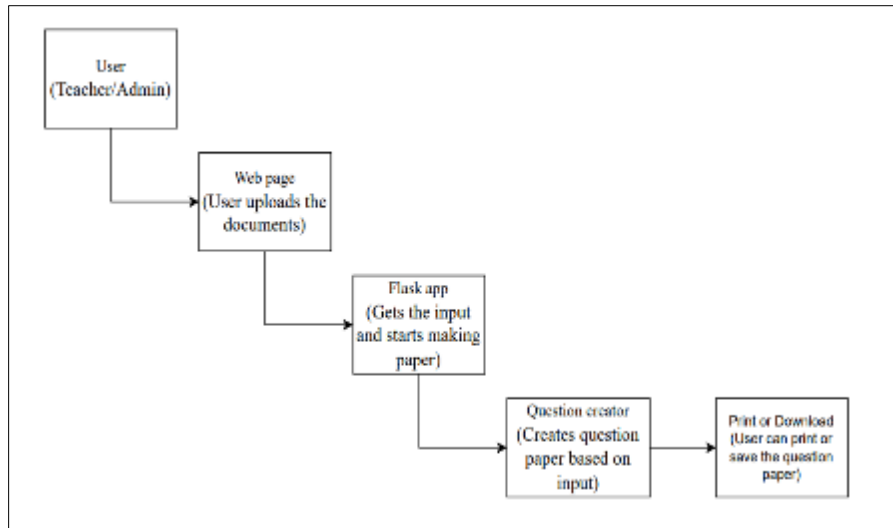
User
(Teacher/Admin)

Web page
(User uploads the documents)

Flask app
(Gets the input and starts making paper)

Question creator
(Creates question paper based on input)

Print or Download
(User can print or save the question paper)